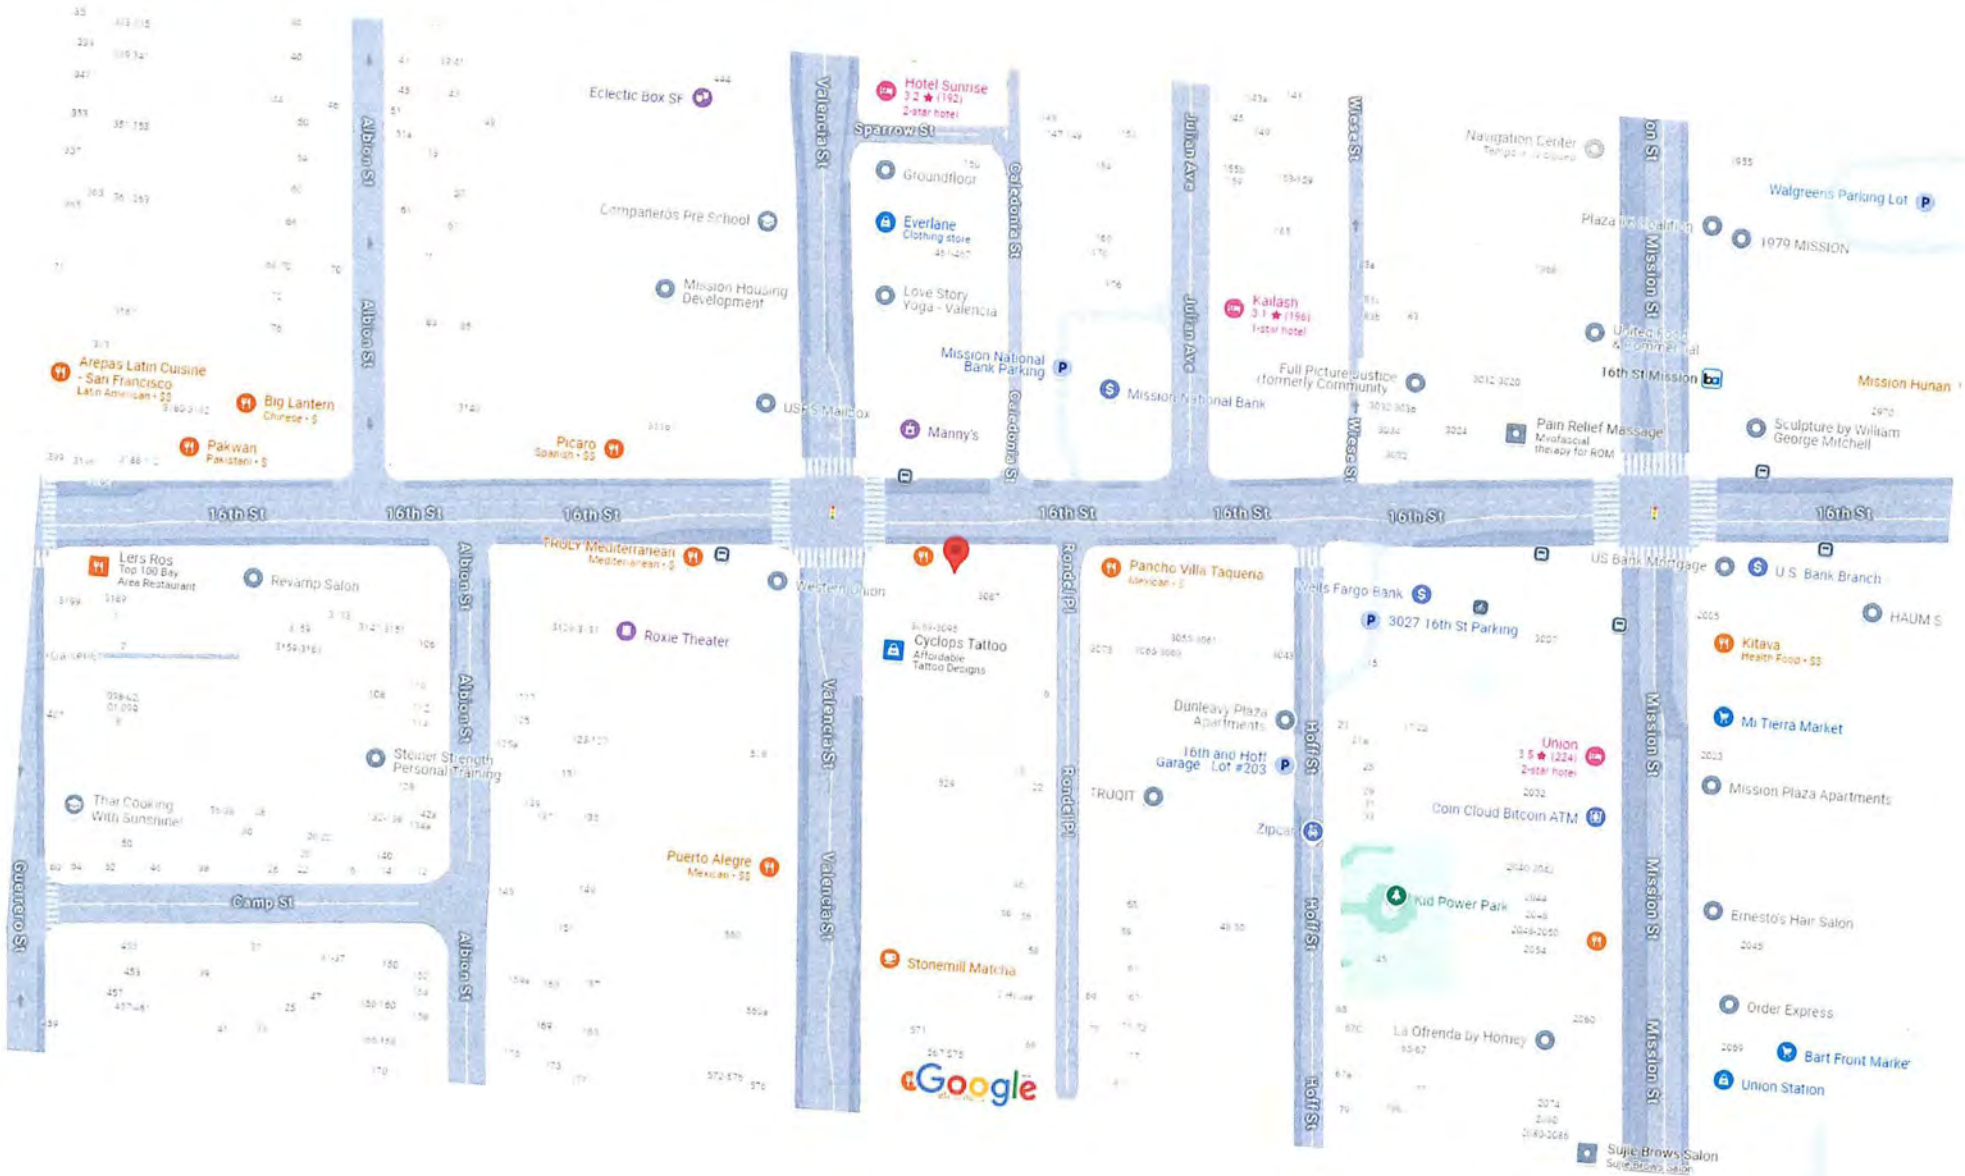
Eclectic Box SF
Hotel Sunrise
3.2 ★ (192)
2-star hotel
Sparrow St
Valencia St
Albion St
Albion St
Julian Ave
Wiese St
Navigation Center
Walgreens Parking Lot
Groundfloor
Caledonia St
Compañeros Pre School
Everlane
Clothing store
Plaza
1979 MISSION
Mission St
Mission Housing Development
Love Story Yoga - Valencia
Kailash
3.1 ★ (196)
1-star hotel
Julian Ave
United Food & Commercial
Arepas Latin Cuisine - San Francisco
Latin American · $$
Big Lantern
Chinese · $
Mission National Bank Parking
Mission National Bank
Full Picture Justice (formerly Community
16th St Mission
Mission Hunan
USPS Mailbox
Pain Relief Massage
Myofascial therapy for ROM
Sculpture by William George Mitchell
Pakwan
Pakistani · $
Picaro
Spanish · $$
Manny's
Caledonia St
Wiese St
16th St
16th St
16th St
16th St
16th St
16th St
16th St
Lers Ros
Top 100 Bay Area Restaurant
Revamp Salon
Albion St
TROLY Mediterranean
Mediterranean · $
Western Union
Rondel Pl
Pancho Villa Taqueria
Mexican · $
Wells Fargo Bank
US Bank Mortgage
U.S. Bank Branch
HAUM S
3027 16th St Parking
Roxie Theater
Cyclops Tattoo
Affordable Tattoo Designs
Kitava
Health Food · $$
Albion St
Dunleavy Plaza Apartments
Mi Tierra Market
Steiner Strength Personal Training
16th and Hoff Garage Lot #203
Hoff St
Union
3.5 ★ (224)
2-star hotel
Valencia St
Mission St
TRUQIT
Mission Plaza Apartments
Thai Cooking With Sunshine!
Rondel Pl
Zipcar
Coin Cloud Bitcoin ATM
Puerto Alegre
Mexican · $$
Valencia St
Guerrero St
Camp St
Kid Power Park
Hoff St
Ernesto's Hair Salon
Albion St
Stonemill Matcha
Order Express
La Ofrenda by Homey
Mission St
Bart Front Marke
Union Station
Google
Hoff St
Suje Brows Salon